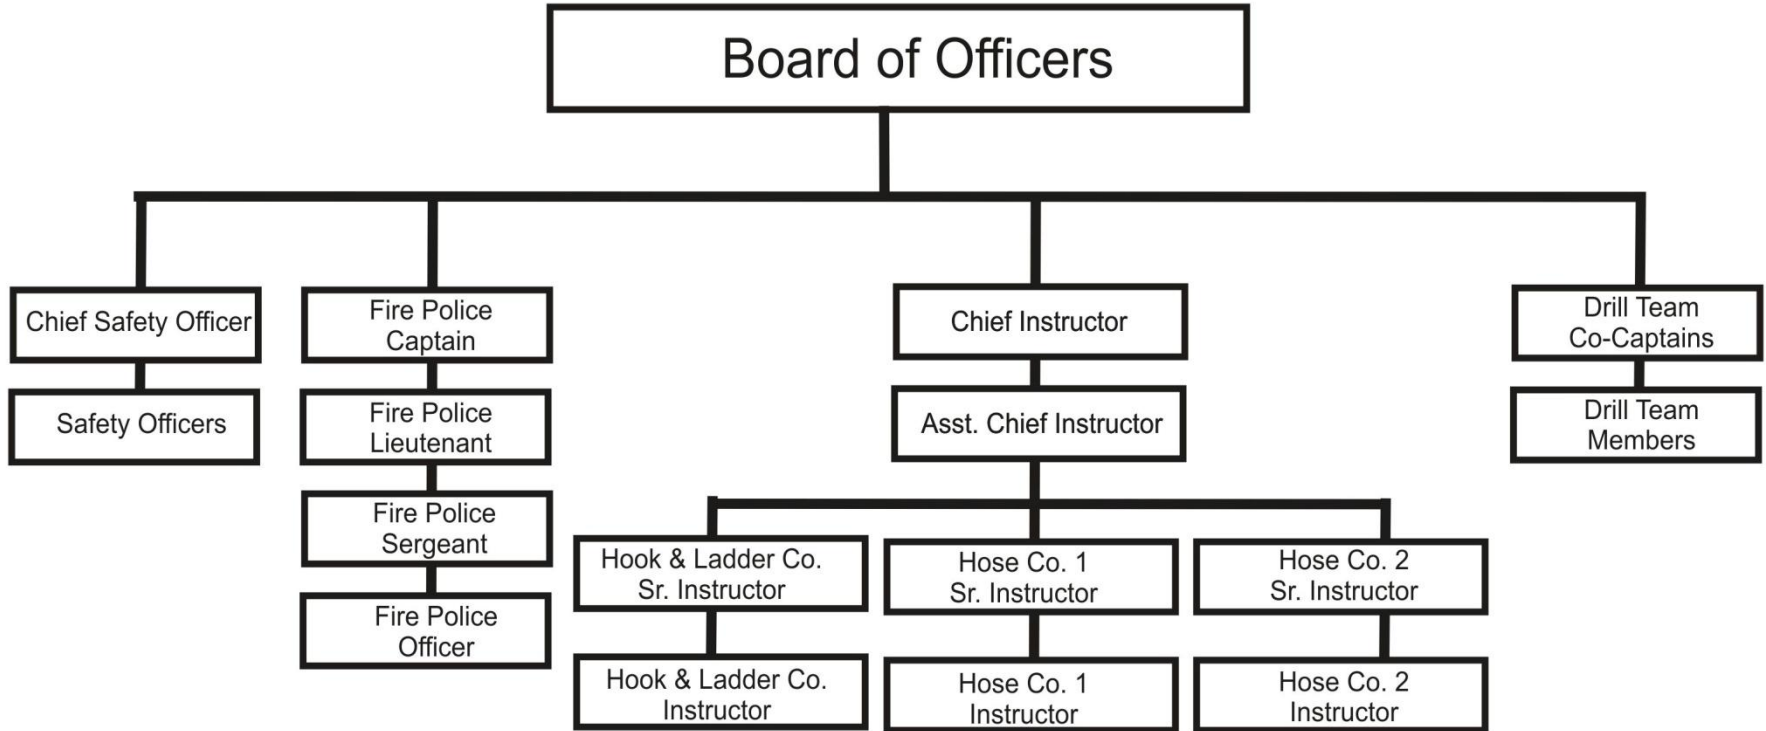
Board of Officers

Chief Safety Officer

Safety Officers

Fire Police Captain

Fire Police Lieutenant

Fire Police Sergeant

Fire Police Officer

Chief Instructor

Asst. Chief Instructor

Hook & Ladder Co. Sr. Instructor

Hook & Ladder Co. Instructor

Hose Co. 1 Sr. Instructor

Hose Co. 1 Instructor

Hose Co. 2 Sr. Instructor

Hose Co. 2 Instructor

Drill Team Co-Captains

Drill Team Members